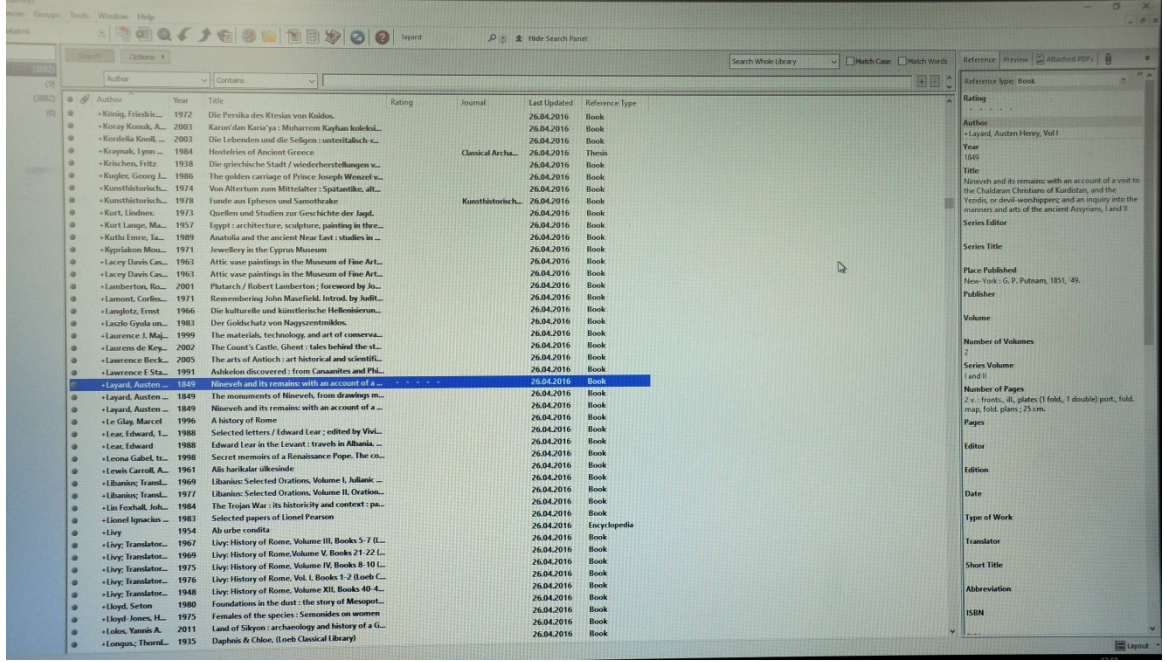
Groups Tools Window Help

layard Hide Search Panel

Search Options

Author Contains

Search Whole Library Match Case Match Words

Reference Preview Attached PDFs

| Author | Year | Title | Rating | Journal | Last Updated | Reference Type |
|---|---|---|---|---|---|---|
| König, Friedric... | 1972 | Die Persika des Ktesias von Knidos. | | | 26.04.2016 | Book |
| Koray Konuk, A... | 2003 | Karun'dan Karia'ya : Muharrem Kayhan koleksi... | | | 26.04.2016 | Book |
| Kordelia Knoll, ... | 2003 | Die Lebenden und die Seligen : unteritalisch-... | | | 26.04.2016 | Book |
| Kraynak, Lynn ... | 1984 | Hostelries of Ancient Greece | | Classical Archa... | 26.04.2016 | Thesis |
| Krischen, Fritz | 1938 | Die griechische Stadt / wiederherstellungen v... | | | 26.04.2016 | Book |
| Kugler, Georg J... | 1986 | The golden carriage of Prince Joseph Wenzel v... | | | 26.04.2016 | Book |
| Kunsthistorisch... | 1974 | Von Altertum zum Mittelalter : Spätantike, alt... | | | 26.04.2016 | Book |
| Kunsthistorisch... | 1978 | Funde aus Ephesos und Samothrake | | Kunsthistorisch... | 26.04.2016 | Book |
| Kurt, Lindner, | 1973 | Quellen und Studien zur Geschichte der Jagd. | | | 26.04.2016 | Book |
| Kurt Lange, Ma... | 1957 | Egypt : architecture, sculpture, painting in thre... | | | 26.04.2016 | Book |
| Kutlu Emre, Ta... | 1989 | Anatolia and the ancient Near East : studies in ... | | | 26.04.2016 | Book |
| Kypriakon Mou... | 1971 | Jewellery in the Cyprus Museum | | | 26.04.2016 | Book |
| Lacey Davis Cas... | 1963 | Attic vase paintings in the Museum of Fine Art... | | | 26.04.2016 | Book |
| Lacey Davis Cas... | 1963 | Attic vase paintings in the Museum of Fine Art... | | | 26.04.2016 | Book |
| Lamberton, Ro... | 2001 | Plutarch / Robert Lamberton ; foreword by Jo... | | | 26.04.2016 | Book |
| Lamont, Corliss... | 1971 | Remembering John Masefield. Introd. by Judit... | | | 26.04.2016 | Book |
| Langlotz, Ernst | 1966 | Die kulturelle und künstlerische Hellenisierun... | | | 26.04.2016 | Book |
| Laszlo Gyula un... | 1983 | Der Goldschatz von Nagyszentmiklos. | | | 26.04.2016 | Book |
| Laurence J. Maj... | 1999 | The materials, technology, and art of conserva... | | | 26.04.2016 | Book |
| Laurens de Key... | 2002 | The Count's Castle, Ghent : tales behind the st... | | | 26.04.2016 | Book |
| Lawrence Beck... | 2005 | The arts of Antioch : art historical and scientifi... | | | 26.04.2016 | Book |
| Lawrence E Sta... | 1991 | Ashkelon discovered : from Canaanites and Phi... | | | 26.04.2016 | Book |
| Layard, Austen ... | 1849 | Nineveh and its remains: with an account of a ... | | | 26.04.2016 | Book |
| Layard, Austen ... | 1849 | The monuments of Nineveh, from drawings m... | | | 26.04.2016 | Book |
| Layard, Austen ... | 1849 | Nineveh and its remains: with an account of a ... | | | 26.04.2016 | Book |
| Le Glay, Marcel | 1996 | A history of Rome | | | 26.04.2016 | Book |
| Lear, Edward, 1... | 1988 | Selected letters / Edward Lear ; edited by Vivi... | | | 26.04.2016 | Book |
| Lear, Edward | 1988 | Edward Lear in the Levant : travels in Albania, ... | | | 26.04.2016 | Book |
| Leona Gabel, tr... | 1998 | Secret memoirs of a Renaissance Pope. The co... | | | 26.04.2016 | Book |
| Lewis Carroll, A... | 1961 | Alis harikalar ülkesinde | | | 26.04.2016 | Book |
| Libanius; Transl... | 1969 | Libanius: Selected Orations, Volume I, Julianic ... | | | 26.04.2016 | Book |
| Libanius; Transl... | 1977 | Libanius: Selected Orations, Volume II, Oration... | | | 26.04.2016 | Book |
| Lin Foxhall, Joh... | 1984 | The Trojan War : its historicity and context : pa... | | | 26.04.2016 | Book |
| Lionel Ignacius ... | 1983 | Selected papers of Lionel Pearson | | | 26.04.2016 | Book |
| Livy | 1954 | Ab urbe condita | | | 26.04.2016 | Encyclopedia |
| Livy; Translator... | 1967 | Livy: History of Rome, Volume III, Books 5-7 (L... | | | 26.04.2016 | Book |
| Livy; Translator... | 1969 | Livy: History of Rome,Volume V, Books 21-22 (... | | | 26.04.2016 | Book |
| Livy; Translator... | 1975 | Livy: History of Rome, Volume IV, Books 8-10 (... | | | 26.04.2016 | Book |
| Livy; Translator... | 1976 | Livy: History of Rome, Vol. I, Books 1-2 (Loeb C... | | | 26.04.2016 | Book |
| Livy; Translator... | 1948 | Livy: History of Rome, Volume XII, Books 40-4... | | | 26.04.2016 | Book |
| Lloyd, Seton | 1980 | Foundations in the dust : the story of Mesopot... | | | 26.04.2016 | Book |
| Lloyd-Jones, H... | 1975 | Females of the species : Semonides on women | | | 26.04.2016 | Book |
| Lolos, Yannis A. | 2011 | Land of Sikyon : archaeology and history of a G... | | | 26.04.2016 | Book |
| Longus.; Thornl... | 1935 | Daphnis & Chloe, (Loeb Classical Library) | | | 26.04.2016 | Book |

Reference Type: Book

Rating

Author
Layard, Austen Henry, Vol I

Year
1849

Title
Nineveh and its remains: with an account of a visit to the Chaldaean Christians of Kurdistan, and the Yezidis, or devil-worshippers; and an inquiry into the manners and arts of the ancient Assyrians, I and II

Series Editor

Series Title

Place Published
New-York : G. P. Putnam, 1851, '49.

Publisher

Volume

Number of Volumes
2

Series Volume
I and II

Number of Pages
2 v. : fronts., ill., plates (1 fold., 1 double) port., fold. map, fold. plans ; 25 cm.

Pages

Editor

Edition

Date

Type of Work

Translator

Short Title

Abbreviation

ISBN

Layout